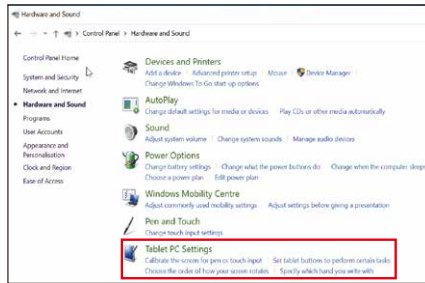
Hardware and Sound

← → ↑ Control Panel > Hardware and Sound

Control Panel Home
System and Security
Network and Internet
Hardware and Sound
Programs
User Accounts
Appearance and Personalisation
Clock and Region
Ease of Access

Devices and Printers
Add a device | Advanced printer setup | Mouse | Device Manager
Change Windows To Go start-up options

AutoPlay
Change default settings for media or devices | Play CDs or other media automatically

Sound
Adjust system volume | Change system sounds | Manage audio devices

Power Options
Change battery settings | Change what the power buttons do | Change when the computer sleeps
Choose a power plan | Edit power plan

Windows Mobility Centre
Adjust commonly used mobility settings | Adjust settings before giving a presentation

Pen and Touch
Change touch input settings

Tablet PC Settings
Calibrate the screen for pen or touch input | Set tablet buttons to perform certain tasks
Choose the order of how your screen rotates | Specify which hand you write with